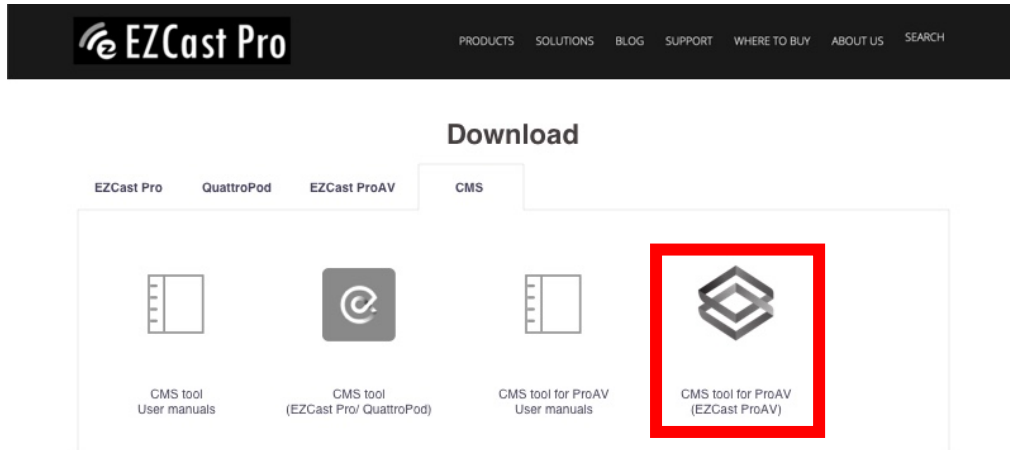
EZCast Pro

PRODUCTS SOLUTIONS BLOG SUPPORT WHERE TO BUY ABOUT US SEARCH

Download

EZCast Pro QuattroPod EZCast ProAV CMS

CMS tool
User manuals

CMS tool
(EZCast Pro/ QuattroPod)

CMS tool for ProAV
User manuals

CMS tool for ProAV
(EZCast ProAV)